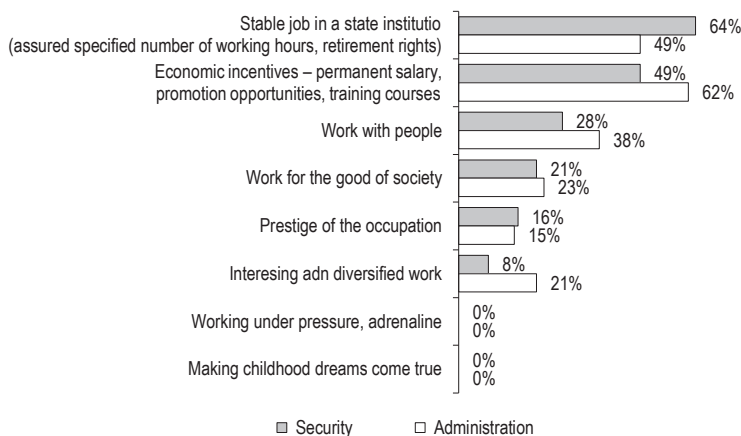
Stable job in a state institutio (assured specified number of working hours, retirement rights)
64%
49%

Economic incentives – permanent salary, promotion opportunities, training courses
49%
62%

Work with people
28%
38%

Work for the good of society
21%
23%

Prestige of the occupation
16%
15%

Interesing adn diversified work
8%
21%

Working under pressure, adrenaline
0%
0%

Making childhood dreams come true
0%
0%

Security
Administration